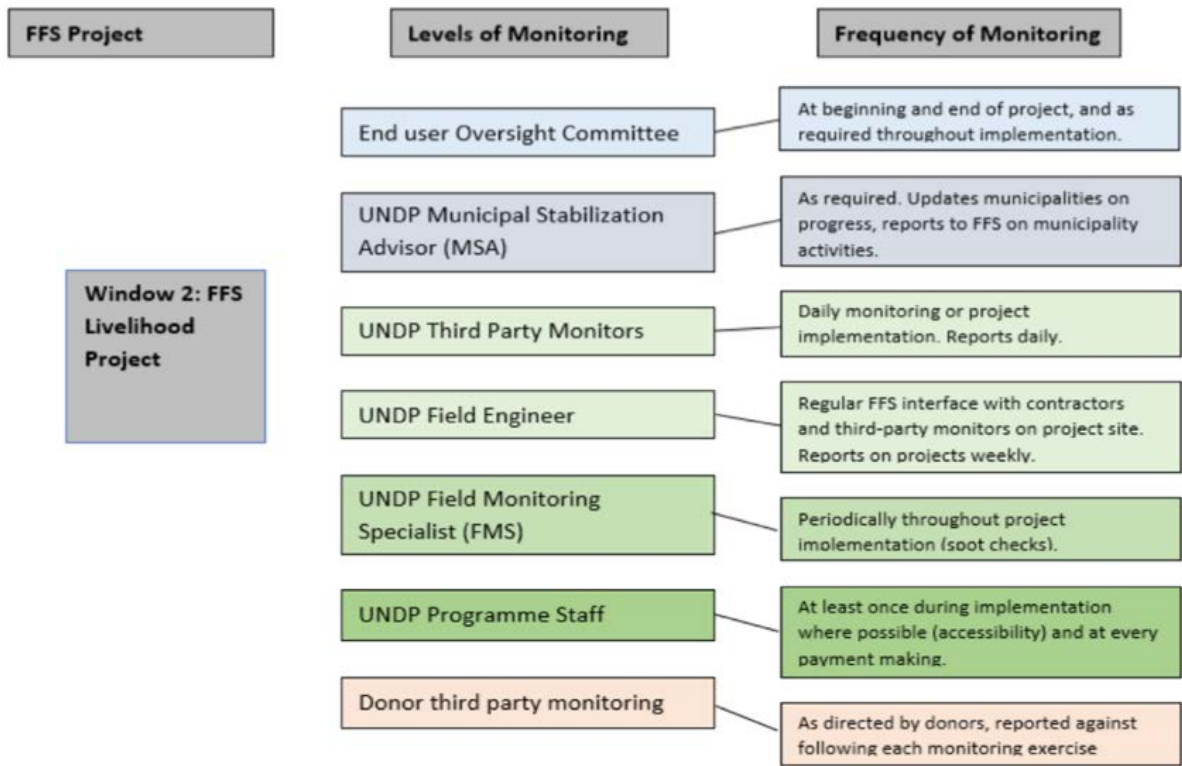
FFS Project

Levels of Monitoring

Frequency of Monitoring

Window 2: FFS Livelihood Project

End user Oversight Committee

At beginning and end of project, and as required throughout implementation.

UNDP Municipal Stabilization Advisor (MSA)

As required. Updates municipalities on progress, reports to FFS on municipality activities.

UNDP Third Party Monitors

Daily monitoring or project implementation. Reports daily.

UNDP Field Engineer

Regular FFS interface with contractors and third-party monitors on project site. Reports on projects weekly.

UNDP Field Monitoring Specialist (FMS)

Periodically throughout project implementation (spot checks).

UNDP Programme Staff

At least once during implementation where possible (accessibility) and at every payment making.

Donor third party monitoring

As directed by donors, reported against following each monitoring exercise